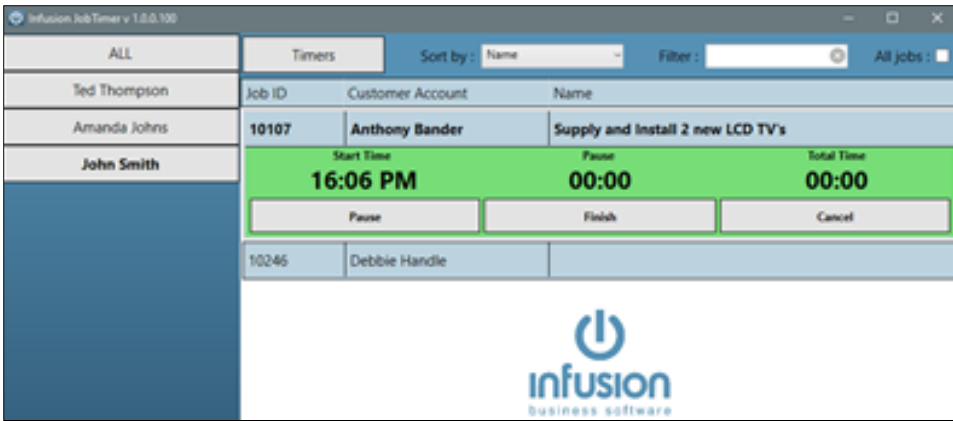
Infusion JobTimer v 1.0.0.100

ALL
Ted Thompson
Amanda Johns
John Smith

Timers
Sort by : Name
Filter :
All jobs :

| Job ID | Customer Account | Name |
|---|---|---|
| 10107 | Anthony Bander | Supply and Install 2 new LCD TV's |

Start Time
16:06 PM
Pause
00:00
Total Time
00:00

Pause
Finish
Cancel

| 10246 | Debbie Handle | |
|---|---|---|

infusion
business software